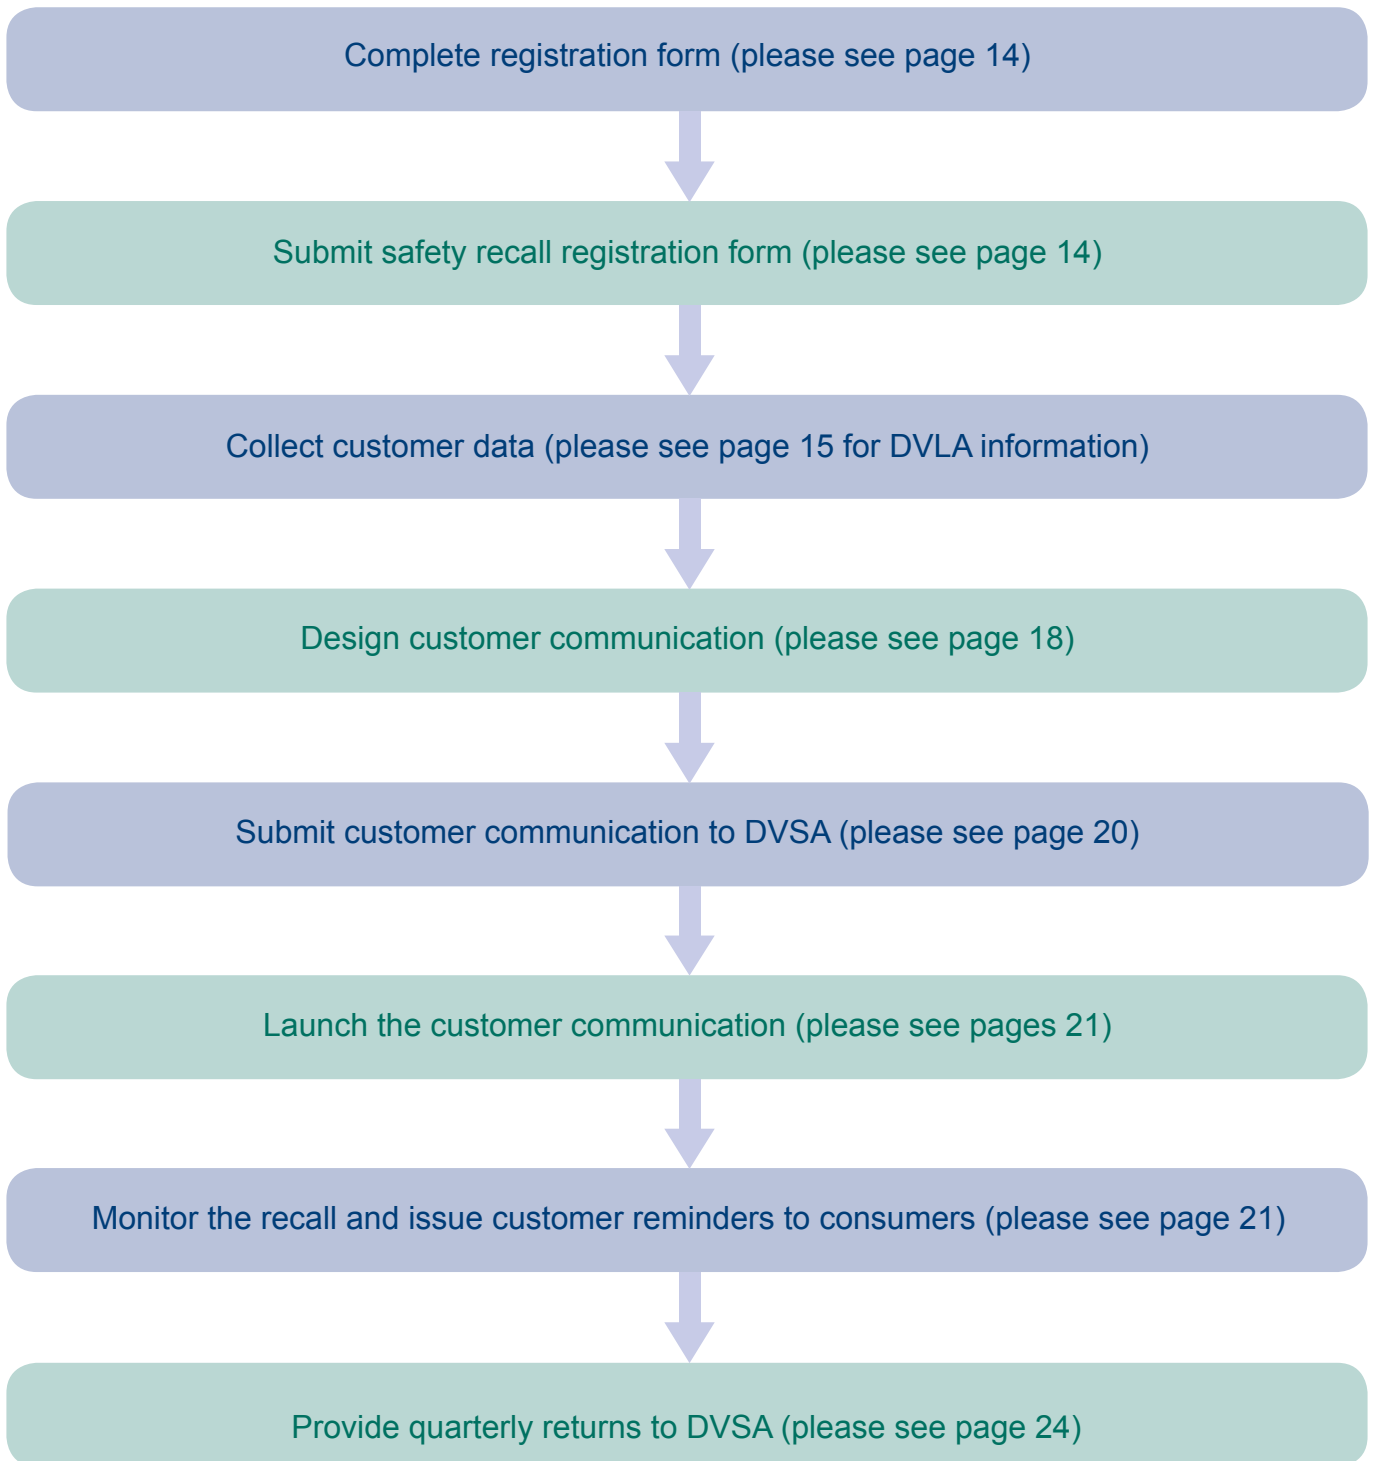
Complete registration form (please see page 14)

Submit safety recall registration form (please see page 14)

Collect customer data (please see page 15 for DVLA information)

Design customer communication (please see page 18)

Submit customer communication to DVSA (please see page 20)

Launch the customer communication (please see pages 21)

Monitor the recall and issue customer reminders to consumers (please see page 21)

Provide quarterly returns to DVSA (please see page 24)